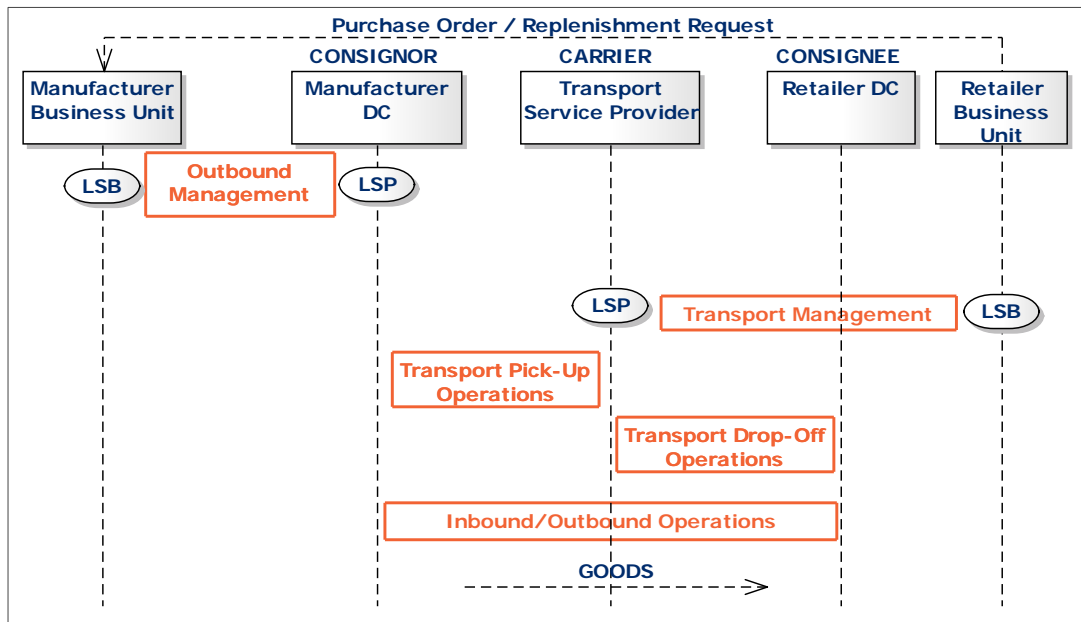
Purchase Order / Replenishment Request

CONSIGNOR

CARRIER

CONSIGNEE

Manufacturer Business Unit

Manufacturer DC

Transport Service Provider

Retailer DC

Retailer Business Unit

LSB

Outbound Management

LSP

LSP

Transport Management

LSB

Transport Pick-Up Operations

Transport Drop-Off Operations

Inbound/Outbound Operations

GOODS